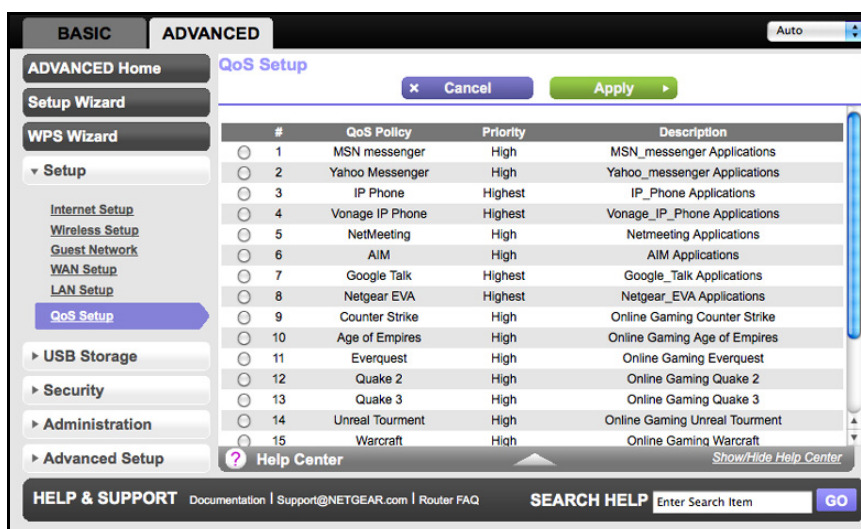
BASIC ADVANCED

Auto

ADVANCED Home

Setup Wizard

WPS Wizard

▾ Setup

Internet Setup
Wireless Setup
Guest Network
WAN Setup
LAN Setup
QoS Setup

▸ USB Storage

▸ Security

▸ Administration

▸ Advanced Setup

QoS Setup

× Cancel

Apply ▸

| | # | QoS Policy | Priority | Description |
|---|---|---|---|---|
| ○ | 1 | MSN messenger | High | MSN_messenger Applications |
| ○ | 2 | Yahoo Messenger | High | Yahoo_messenger Applications |
| ○ | 3 | IP Phone | Highest | IP_Phone Applications |
| ○ | 4 | Vonage IP Phone | Highest | Vonage_IP_Phone Applications |
| ○ | 5 | NetMeeting | High | Netmeeting Applications |
| ○ | 6 | AIM | High | AIM Applications |
| ○ | 7 | Google Talk | Highest | Google_Talk Applications |
| ○ | 8 | Netgear EVA | Highest | Netgear_EVA Applications |
| ○ | 9 | Counter Strike | High | Online Gaming Counter Strike |
| ○ | 10 | Age of Empires | High | Online Gaming Age of Empires |
| ○ | 11 | Everquest | High | Online Gaming Everquest |
| ○ | 12 | Quake 2 | High | Online Gaming Quake 2 |
| ○ | 13 | Quake 3 | High | Online Gaming Quake 3 |
| ○ | 14 | Unreal Tourment | High | Online Gaming Unreal Tourment |
| ○ | 15 | Warcraft | High | Online Gaming Warcraft |

? Help Center

Show/Hide Help Center

HELP & SUPPORT Documentation | Support@NETGEAR.com | Router FAQ

SEARCH HELP Enter Search Item GO